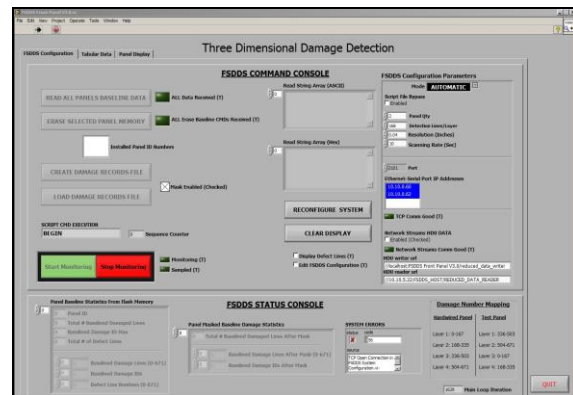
File Edit View Project Operate Tools Window Help

FSDDS Configuration | Tabular Data | Panel Display

Three Dimensional Damage Detection

FSDDS COMMAND CONSOLE

READ ALL PANELS BASELINE DATA
ALL Data Received (T)

ERASE SELECTED PANEL MEMORY
ALL Erase Baseline CMDs Received (T)

Installed Panel ID Numbers

CREATE DAMAGE RECORDS FILE

LOAD DAMAGE RECORDS FILE

Mask Enabled (Checked)

Read String Array (ASCII)

Read String Array (Hex)

SCRIPT CMD EXECUTION
BEGIN
0 Sequence Counter

RECONFIGURE SYSTEM

CLEAR DISPLAY

Start Monitoring
Stop Monitoring

Monitoring (T)
Sampled (T)

Display Defect Lines (T)
Edit FSDDS Configuration (T)

FSDDS Configuration Parameters
Mode AUTOMATIC
Script File Bypass
Enabled
Panel Qty
Detection Lines/Layer
Resolution (Inches)
Scanning Rate (Sec)

Port
Ethernet-Serial Port IP Addresses
10.10.0.60
10.10.0.62

TCP Comm Good (T)

Network Streams HDD DATA
Enabled (Checked)
Network Streams Comm Good (T)
HDD writer url
//localhost/FSDDS Front Panel V3.0/reduced_data_writer
HDD reader url
//10.16.0.33/FSDDS_HOST/REDUCED_DATA_READER

Panel Baseline Statistics From Flash Memory
Panel ID
Total # Baselined Damaged Lines
Baselined Damage ID Max
Total # of Defect Lines
Baselined Damage Lines ID (0-671)
Baselined Damage IDs
Defect Line Numbers (0-671)

FSDDS STATUS CONSOLE

Panel Masked Baseline Damage Statistics
Total # Baselined Damage Lines After Mask
Baselined Damage Lines After Mask (0-671)
Baselined Damage IDs After Mask

SYSTEM ERRORS
status code
56
source
TCP Open Connection in FSDDS System Configuration.vi

Damage Number Mapping
Hardwired Panel | Test Panel
Layer 1: 0-167 | Layer 1: 336-503
Layer 2: 168-335 | Layer 2: 504-671
Layer 3: 336-503 | Layer 3: 0-167
Layer 4: 504-671 | Layer 4: 168-335

Main Loop Iteration

QUIT